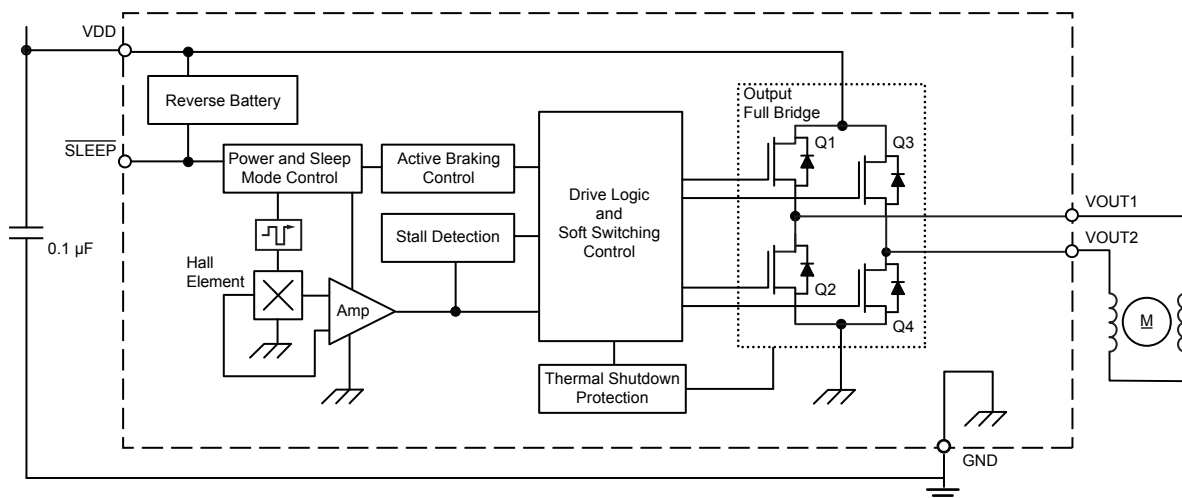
VDD

Reverse Battery

$\overline{\text{SLEEP}}$

Power and Sleep Mode Control

Active Braking Control

Stall Detection

Drive Logic and Soft Switching Control

Output Full Bridge

Q1

Q3

Q2

Q4

VOUT1

VOUT2

M

0.1 µF

Hall Element

Amp

Thermal Shutdown Protection

GND